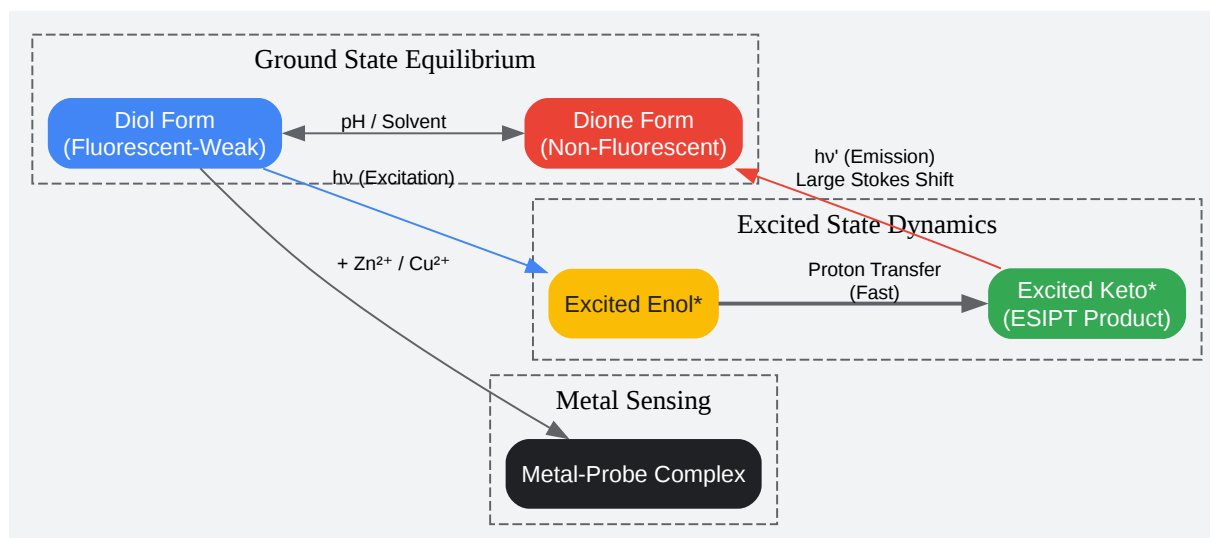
Ground State Equilibrium

Diol Form
(Fluorescent-Weak)

pH / Solvent

Dione Form
(Non-Fluorescent)

hν' (Emission)
Large Stokes Shift

hν (Excitation)

Excited State Dynamics

+ $Zn^{2+}$ / $Cu^{2+}$

Excited Enol*

Proton Transfer
(Fast)

Excited Keto*
(ESIPT Product)

Metal Sensing

Metal-Probe Complex